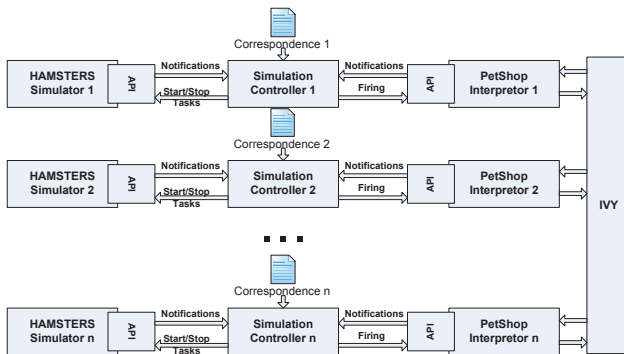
Correspondence 1

HAMSTERS Simulator 1

API

Notifications

Start/Stop Tasks

Simulation Controller 1

Notifications

Firing

API

PetShop Interpretor 1

Correspondence 2

HAMSTERS Simulator 2

API

Notifications

Start/Stop Tasks

Simulation Controller 2

Notifications

Firing

API

PetShop Interpretor 2

IVY

Correspondence n

HAMSTERS Simulator n

API

Notifications

Start/Stop Tasks

Simulation Controller n

Notifications

Firing

API

PetShop Interpretor n